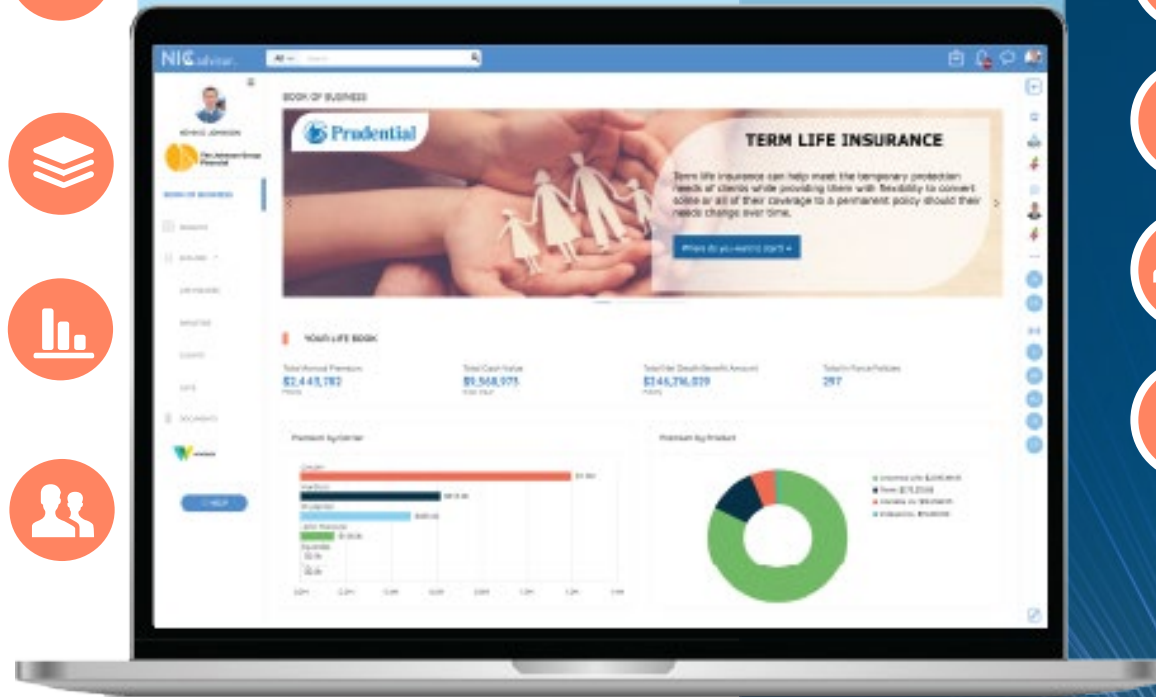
NIC advisor.

All Search

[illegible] JOHNSON

BOOK OF BUSINESS

BOOK OF BUSINESS

Prudential

TERM LIFE INSURANCE

Term life insurance can help meet the temporary protection needs of clients while providing them with flexibility to convert some or all of their coverage to a permanent policy should their needs change over time.

Where do you want to start »

YOUR LIFE BOOK

Total Annual Premium
$2,443,782

Total Cash Value
$9,568,975

Total Net Death Benefit Amount
$146,716,039

Total In Force Policies
297

Premium by Carrier

Premium by Product

+ HELP